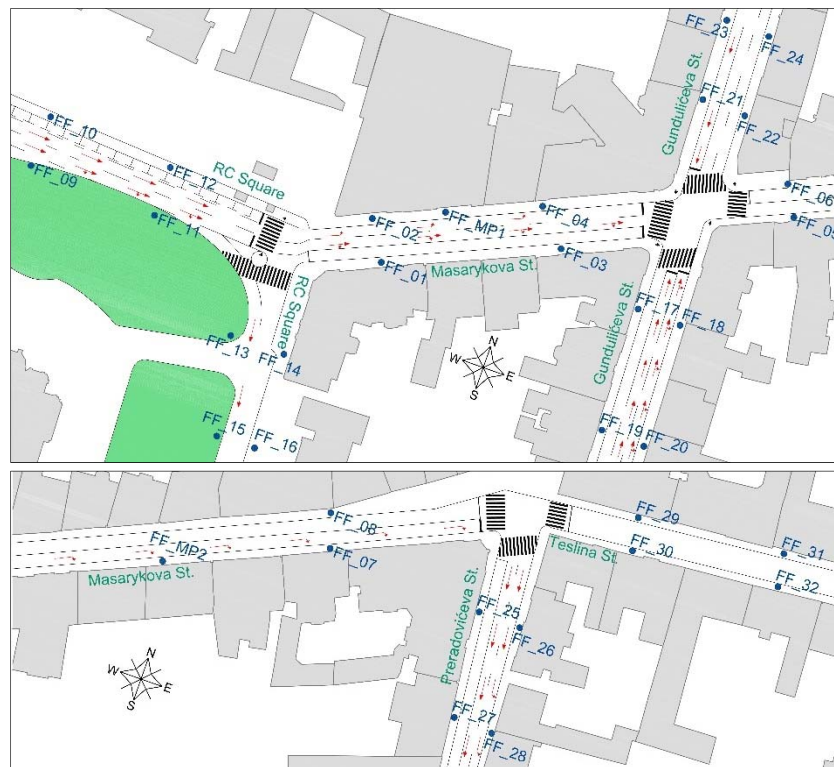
FF_23
FF_24
FF_21
FF_22
Gundulićeva St.
FF_10
FF_09
FF_12
RC Square
FF_11
FF_02
FF_MP1
FF_04
FF_06
FF_05
FF_01
Masarykova St.
FF_03
Gundulićeva St.
FF_17
FF_18
RC Square
FF_13
FF_14
N
W
E
S
FF_15
FF_16
FF_19
FF_20

FF_08
FF_29
FF_MP2
FF_07
Teslina St.
FF_30
FF_31
FF_32
Masarykova St.
Preradovićeva St.
FF_25
FF_26
N
W
E
S
FF_27
FF_28